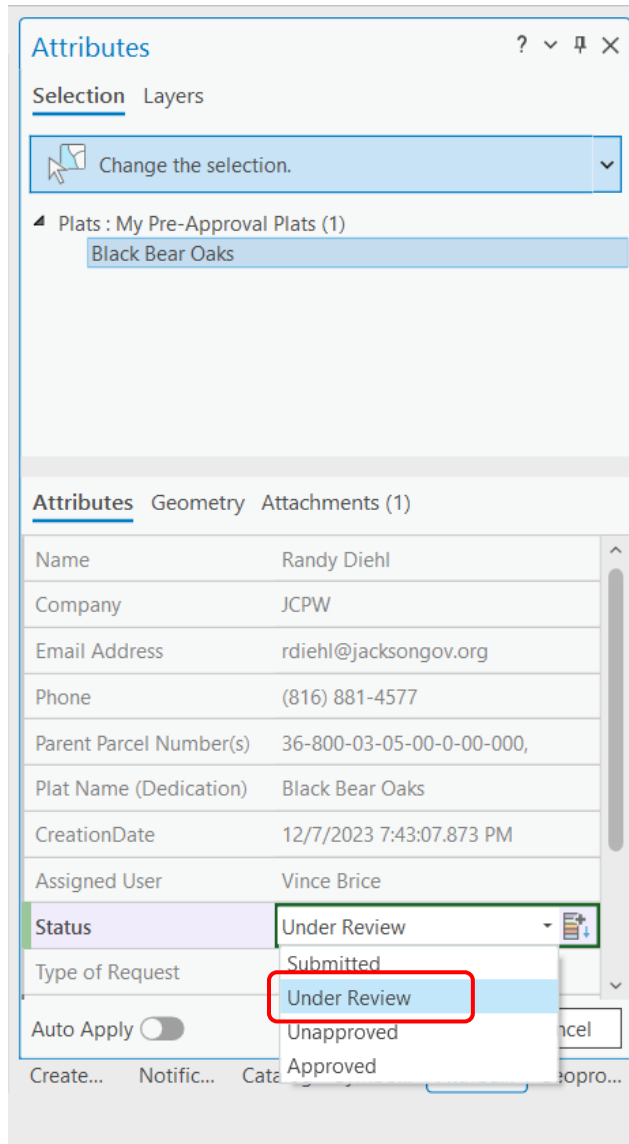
Attributes ? ⌄ ✕

Selection Layers

Change the selection.

Plats : My Pre-Approval Plats (1)
Black Bear Oaks

Attributes Geometry Attachments (1)

| | |
|---|---|
| Name | Randy Diehl |
| Company | JCPW |
| Email Address | rdiehl@jacksongov.org |
| Phone | (816) 881-4577 |
| Parent Parcel Number(s) | 36-800-03-05-00-0-00-000, |
| Plat Name (Dedication) | Black Bear Oaks |
| CreationDate | 12/7/2023 7:43:07.873 PM |
| Assigned User | Vince Brice |
| Status | Under Review |
| Type of Request | |

Submitted
Under Review
Unapproved
Approved

Auto Apply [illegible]ncel

Create... Notific... Cata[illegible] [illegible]eopro...